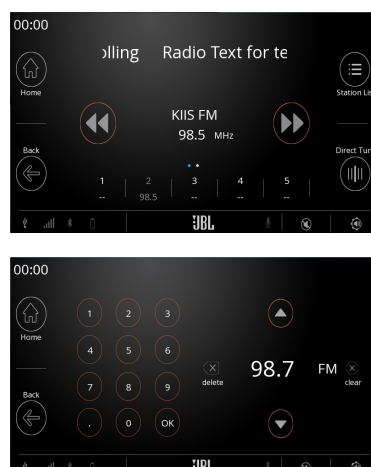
00:00

Home

ɔlling Radio Text for te

Station Lis

KIIS FM
98.5 MHz

Back

Direct Tur

1
--

2
98.5

3
--

4
--

5
--

JBL

00:00

Home

1 2 3

4 5 6

7 8 9

. 0 OK

delete

98.7 FM

clear

Back

JBL